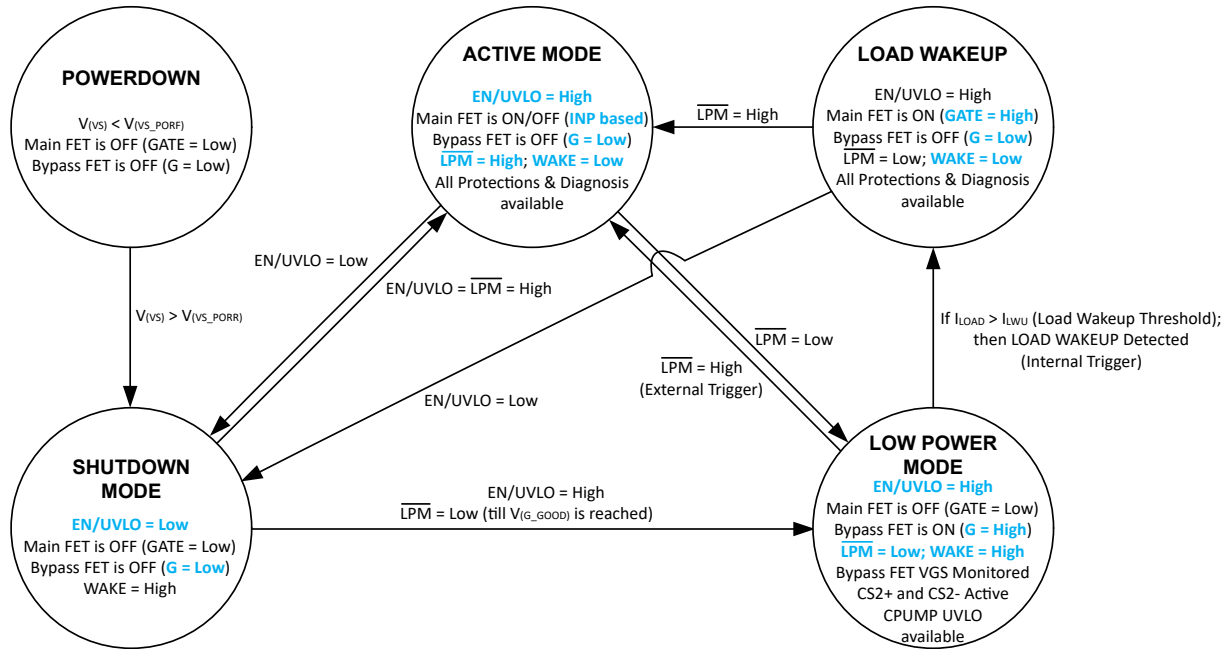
POWERDOWN

$V_{(VS)} < V_{(VS\_PORF)}$
Main FET is OFF (GATE = Low)
Bypass FET is OFF (G = Low)

ACTIVE MODE

EN/UVLO = High
Main FET is ON/OFF (INP based)
Bypass FET is OFF (G = Low)
$\overline{LPM}$ = High; WAKE = Low
All Protections & Diagnosis available

LOAD WAKEUP

EN/UVLO = High
Main FET is ON (GATE = High)
Bypass FET is OFF (G = Low)
$\overline{LPM}$ = Low; WAKE = Low
All Protections & Diagnosis available

$\overline{LPM}$ = High

$V_{(VS)} > V_{(VS\_PORR)}$

EN/UVLO = Low

EN/UVLO = $\overline{LPM}$ = High

EN/UVLO = Low

$\overline{LPM}$ = High
(External Trigger)

$\overline{LPM}$ = Low

If $I_{LOAD} > I_{LWU}$ (Load Wakeup Threshold); then LOAD WAKEUP Detected (Internal Trigger)

SHUTDOWN MODE

EN/UVLO = Low
Main FET is OFF (GATE = Low)
Bypass FET is OFF (G = Low)
WAKE = High

EN/UVLO = High
$\overline{LPM}$ = Low (till $V_{(G\_GOOD)}$ is reached)

LOW POWER MODE
EN/UVLO = High
Main FET is OFF (GATE = Low)
Bypass FET is ON (G = High)
$\overline{LPM}$ = Low; WAKE = High
Bypass FET VGS Monitored
CS2+ and CS2- Active
CPUMP UVLO
available